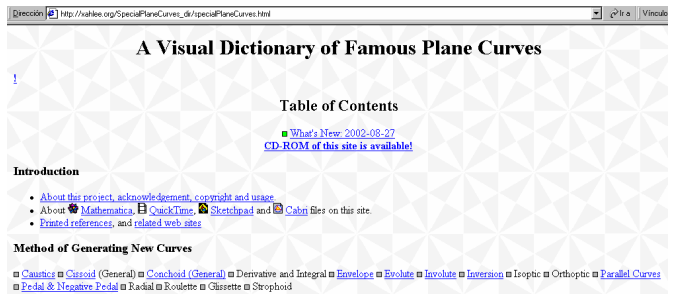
Dirección http://xahlee.org/SpecialPlaneCurves_dir/specialPlaneCurves.html Ir a Vínculo

A Visual Dictionary of Famous Plane Curves

!

Table of Contents

What's New: 2002-08-27
CD-ROM of this site is available!

Introduction

- About this project, acknowledgement, copyright and usage
- About Mathematica, QuickTime, Sketchpad and Cabri files on this site.
- Printed references, and related web sites

Method of Generating New Curves

Caustics Cissoid (General) Conchoid (General) Derivative and Integral Envelope Evolute Involute Inversion Isoptic Orthoptic Parallel Curves Pedal & Negative Pedal Radial Roulette Glissette Strophoid